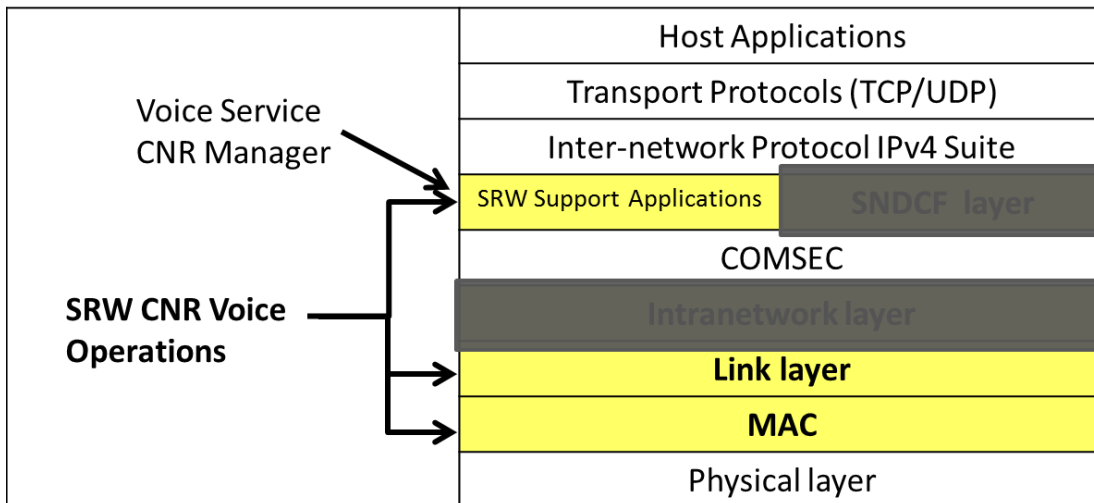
Host Applications

Transport Protocols (TCP/UDP)

Inter-network Protocol IPv4 Suite

Voice Service CNR Manager

SRW Support Applications

SNDCF layer

COMSEC

SRW CNR Voice Operations

Intranetwork layer

Link layer

MAC

Physical layer